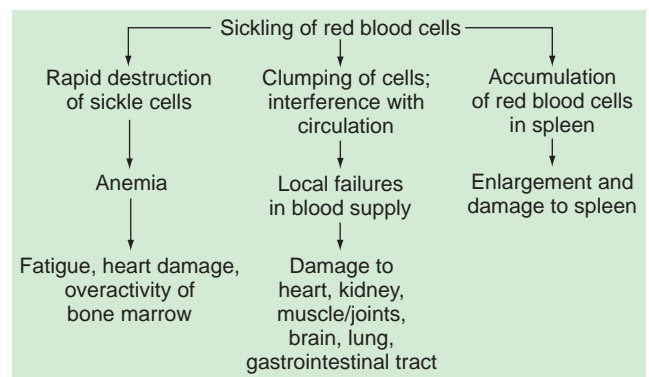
Sickling of red blood cells

Rapid destruction of sickle cells

Anemia

Fatigue, heart damage, overactivity of bone marrow

Clumping of cells; interference with circulation

Local failures in blood supply

Damage to heart, kidney, muscle/joints, brain, lung, gastrointestinal tract

Accumulation of red blood cells in spleen

Enlargement and damage to spleen